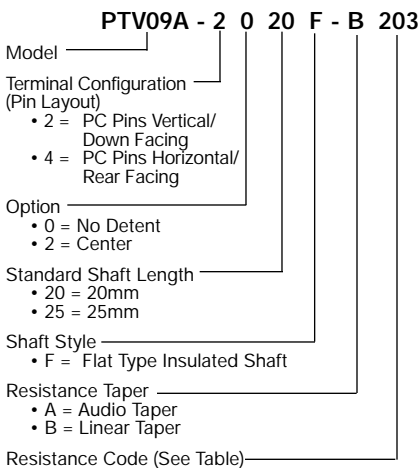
PTV09A - 2 0 20 F - B 203

Model

Terminal Configuration (Pin Layout)
• 2 = PC Pins Vertical/ Down Facing
• 4 = PC Pins Horizontal/ Rear Facing

Option
• 0 = No Detent
• 2 = Center

Standard Shaft Length
• 20 = 20mm
• 25 = 25mm

Shaft Style
• F = Flat Type Insulated Shaft

Resistance Taper
• A = Audio Taper
• B = Linear Taper

Resistance Code (See Table)